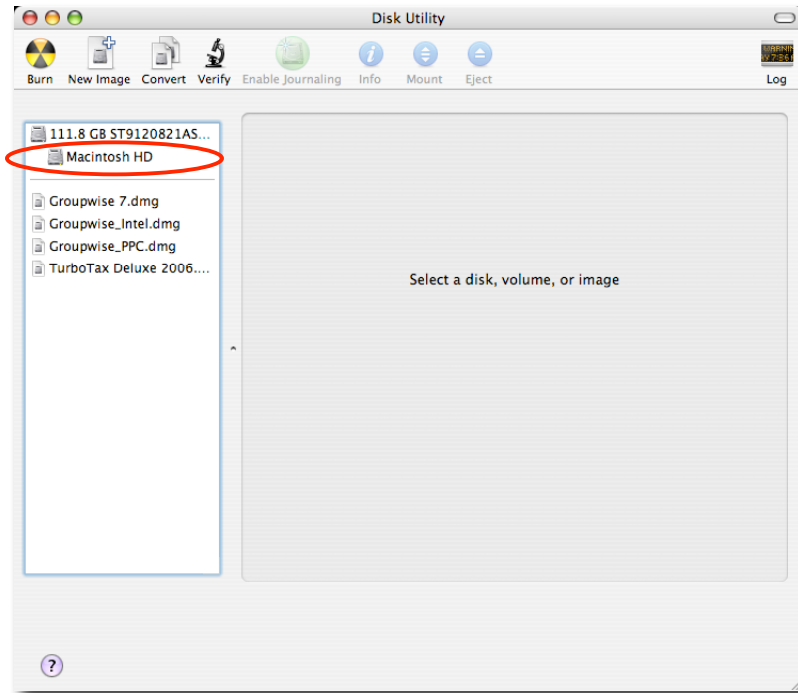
Disk Utility

Burn New Image Convert Verify Enable Journaling Info Mount Eject Log

111.8 GB ST9120821AS...
Macintosh HD

Groupwise 7.dmg
Groupwise_Intel.dmg
Groupwise_PPC.dmg
TurboTax Deluxe 2006....

Select a disk, volume, or image

?